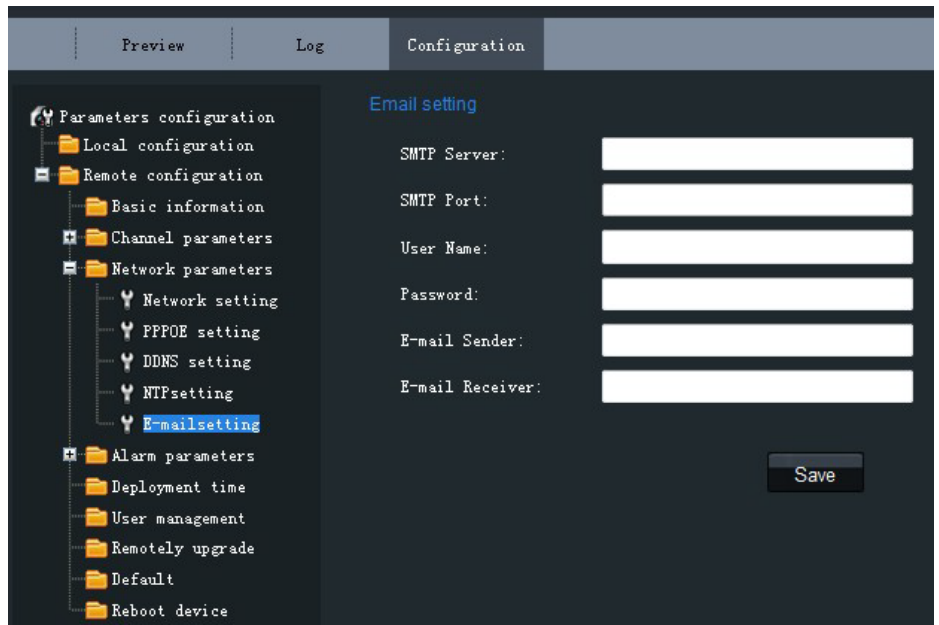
Preview
Log
Configuration

Parameters configuration
Local configuration
Remote configuration
Basic information
Channel parameters
Network parameters
Network setting
PPPOE setting
DDNS setting
NTPsetting
E-mailsetting
Alarm parameters
Deployment time
User management
Remotely upgrade
Default
Reboot device

Email setting
SMTP Server:
SMTP Port:
User Name:
Password:
E-mail Sender:
E-mail Receiver:
Save